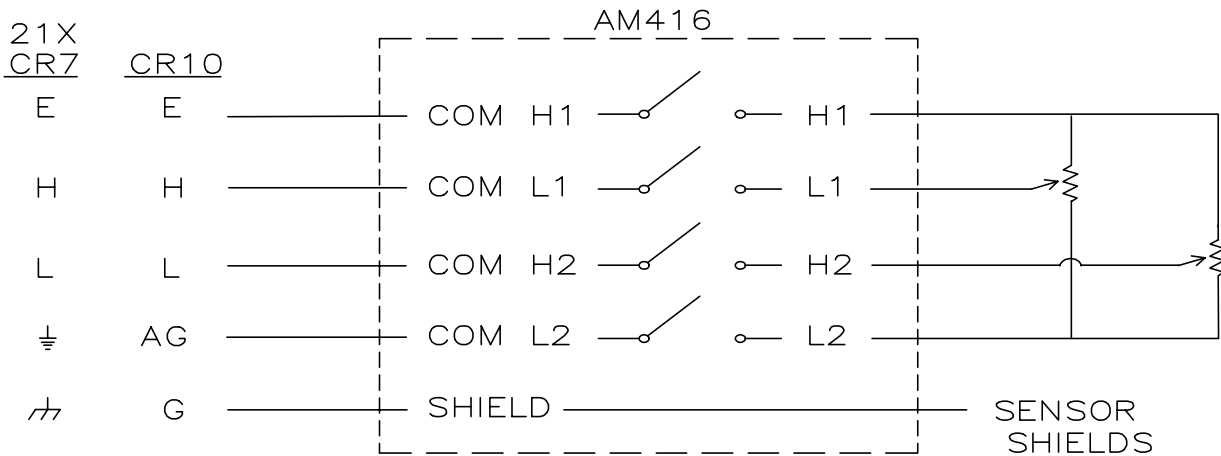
21X
CR7

CR10

AM416

| 21X CR7 | CR10 | | |
|---|---|---|---|
| E | E | COM H1 | H1 |
| H | H | COM L1 | L1 |
| L | L | COM H2 | H2 |
| $\stackrel{\perp}{=}$ | AG | COM L2 | L2 |
| $\not\perp$ | G | SHIELD | SENSOR SHIELDS |